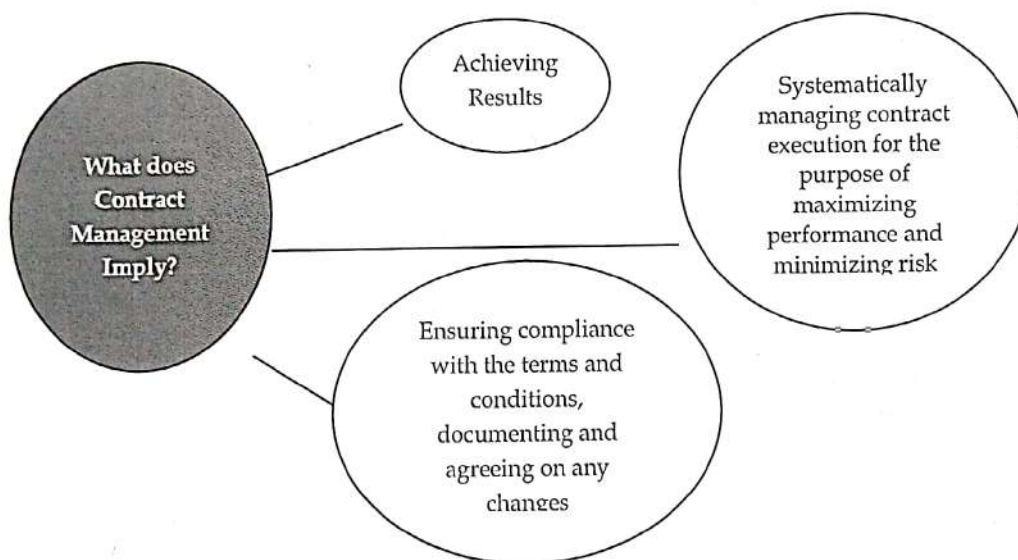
What does Contract Management Imply?

Achieving Results

Systematically managing contract execution for the purpose of maximizing performance and minimizing risk

Ensuring compliance with the terms and conditions, documenting and agreeing on any changes